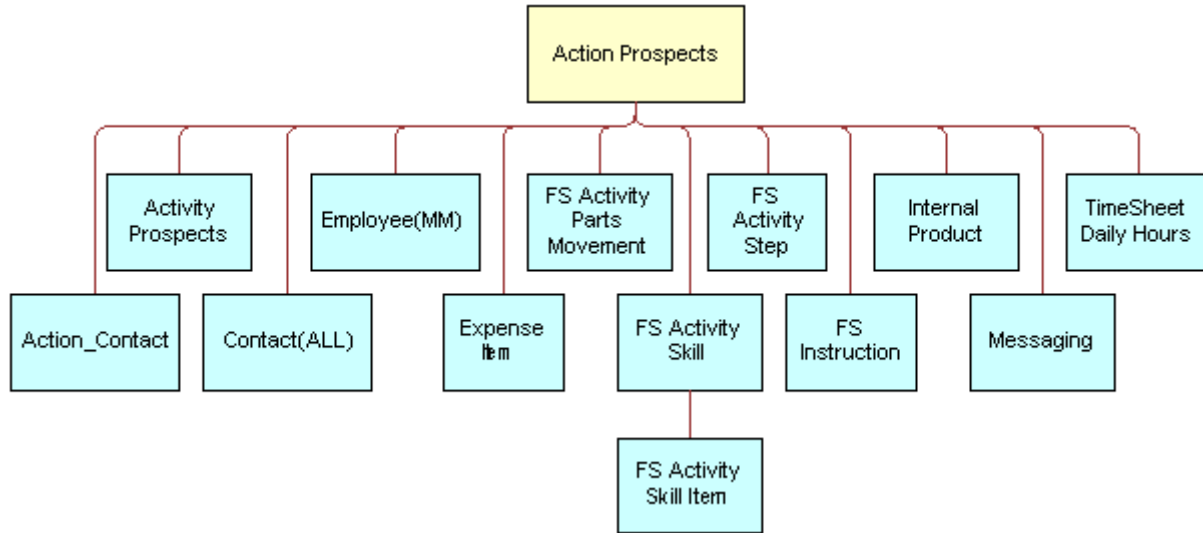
Action Prospects

Activity Prospects

Employee(MM)

FS Activity Parts Movement

FS Activity Step

Internal Product

TimeSheet Daily Hours

Action_Contact

Contact(ALL)

Expense Item

FS Activity Skill

FS Instruction

Messaging

FS Activity Skill Item